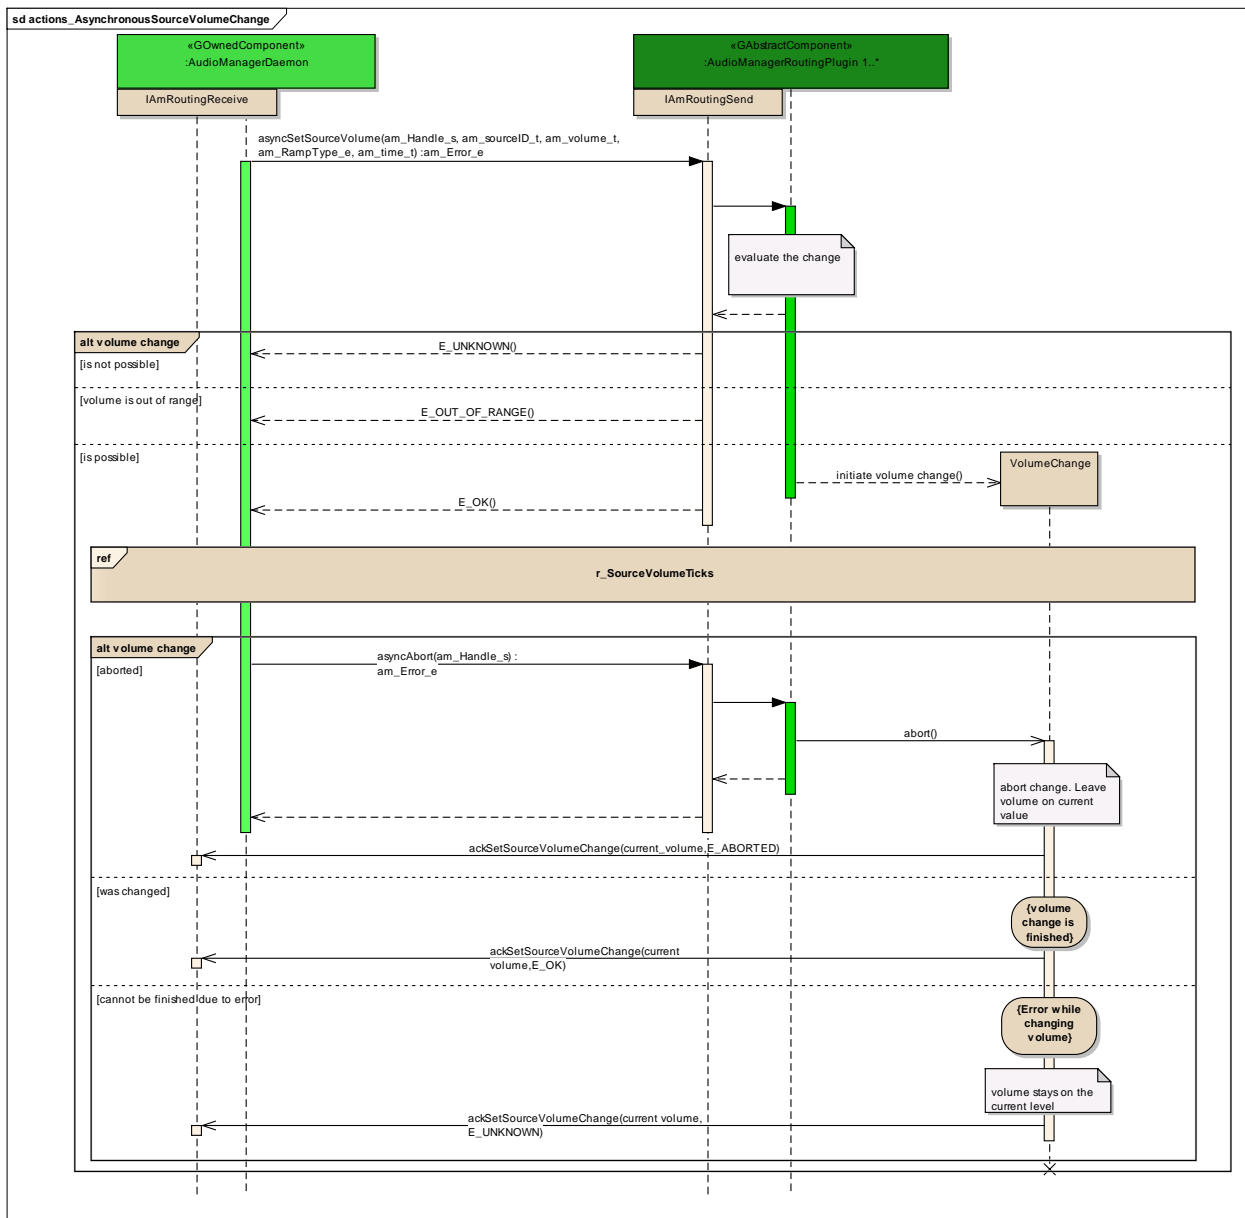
sd actions_AsynchronousSourceVolumeChange

«GOwnedComponent»
:AudioManagerDaemon

«GAbstractComponent»
:AudioManagerRoutingPlugin 1..*

IAmRoutingReceive

IAmRoutingSend

asyncSetSourceVolume(am_Handle_s, am_sourceID_t, am_volume_t, am_RampType_e, am_time_t) :am_Error_e

evaluate the change

alt volume change

[is not possible]

E_UNKNOWN()

[volume is out of range]

E_OUT_OF_RANGE()

[is possible]

initiate volume change()

VolumeChange

E_OK()

ref

r_SourceVolumeTicks

alt volume change

[aborted]

asyncAbort(am_Handle_s) : am_Error_e

abort()

abort change. Leave volume on current value

ackSetSourceVolumeChange(current_volume,E_ABORTED)

[was changed]

{volume change is finished}

ackSetSourceVolumeChange(current volume,E_OK)

[cannot be finished due to error]

{Error while changing volume}

volume stays on the current level

ackSetSourceVolumeChange(current volume, E_UNKNOWN)